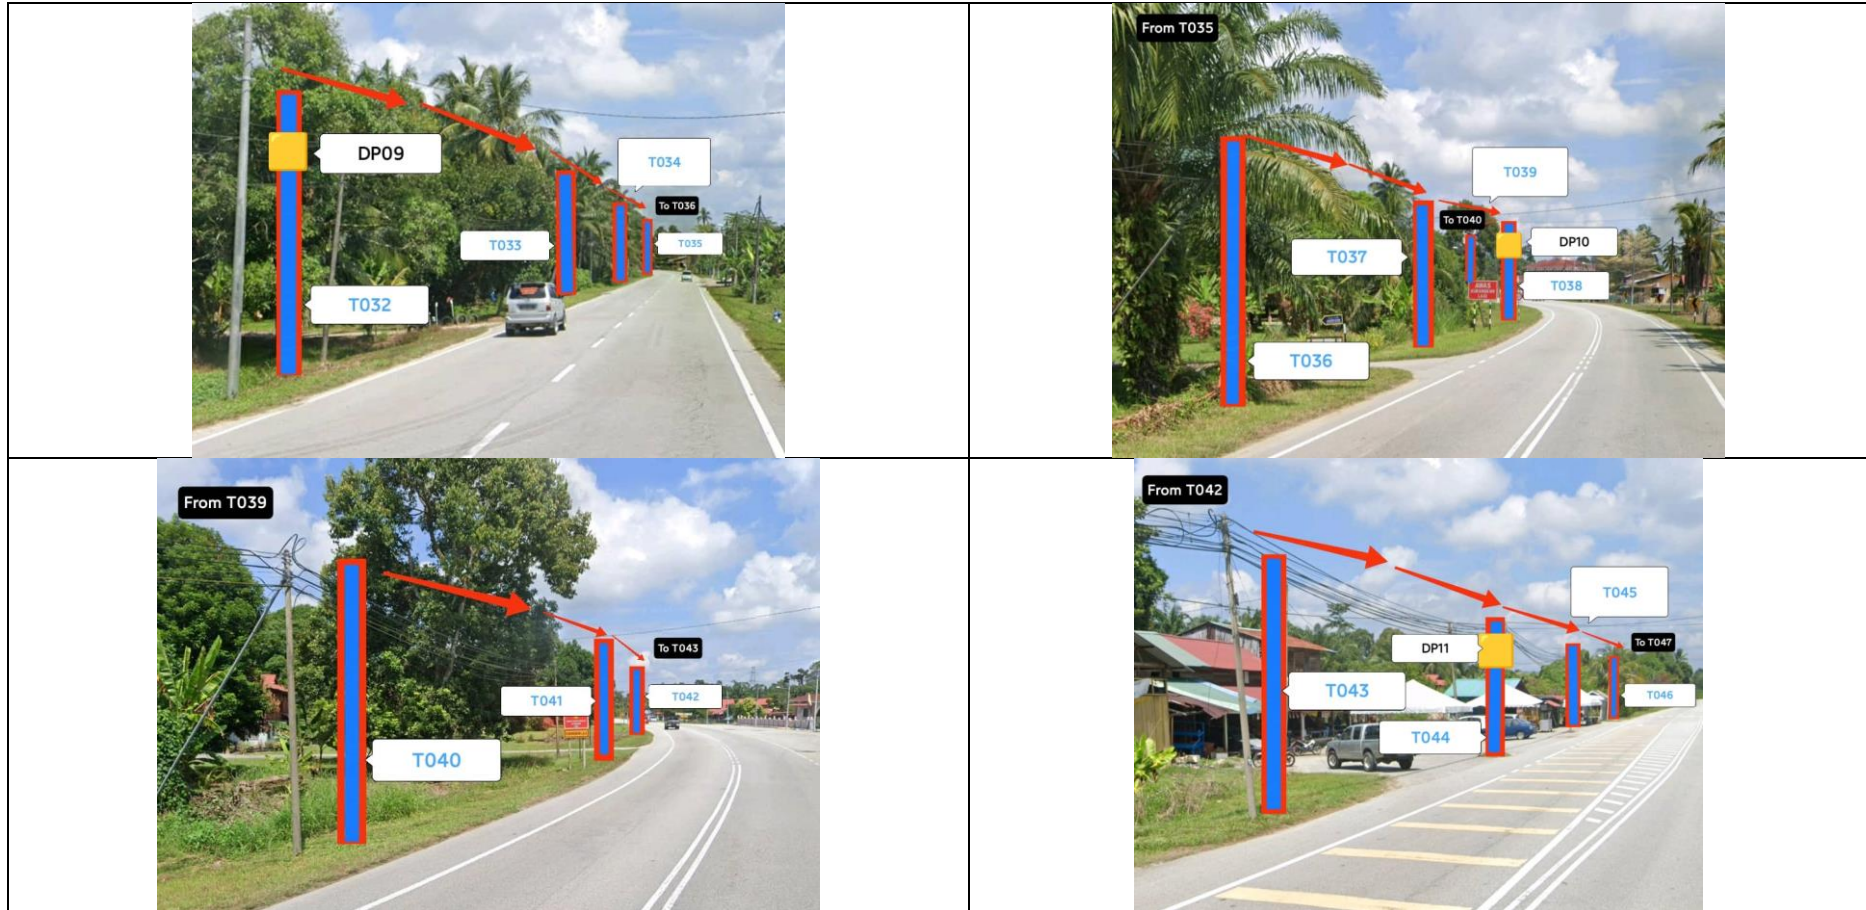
| | |
|---|---|
| DP09<br>T034<br>To T036<br>T033<br>T035<br>T032 | From T035<br>T039<br>To T040<br>DP10<br>T037<br>T038<br>T036 |
| From T039<br>To T043<br>T041<br>T042<br>T040 | From T042<br>T045<br>To T047<br>DP11<br>T043<br>T046<br>T044 |